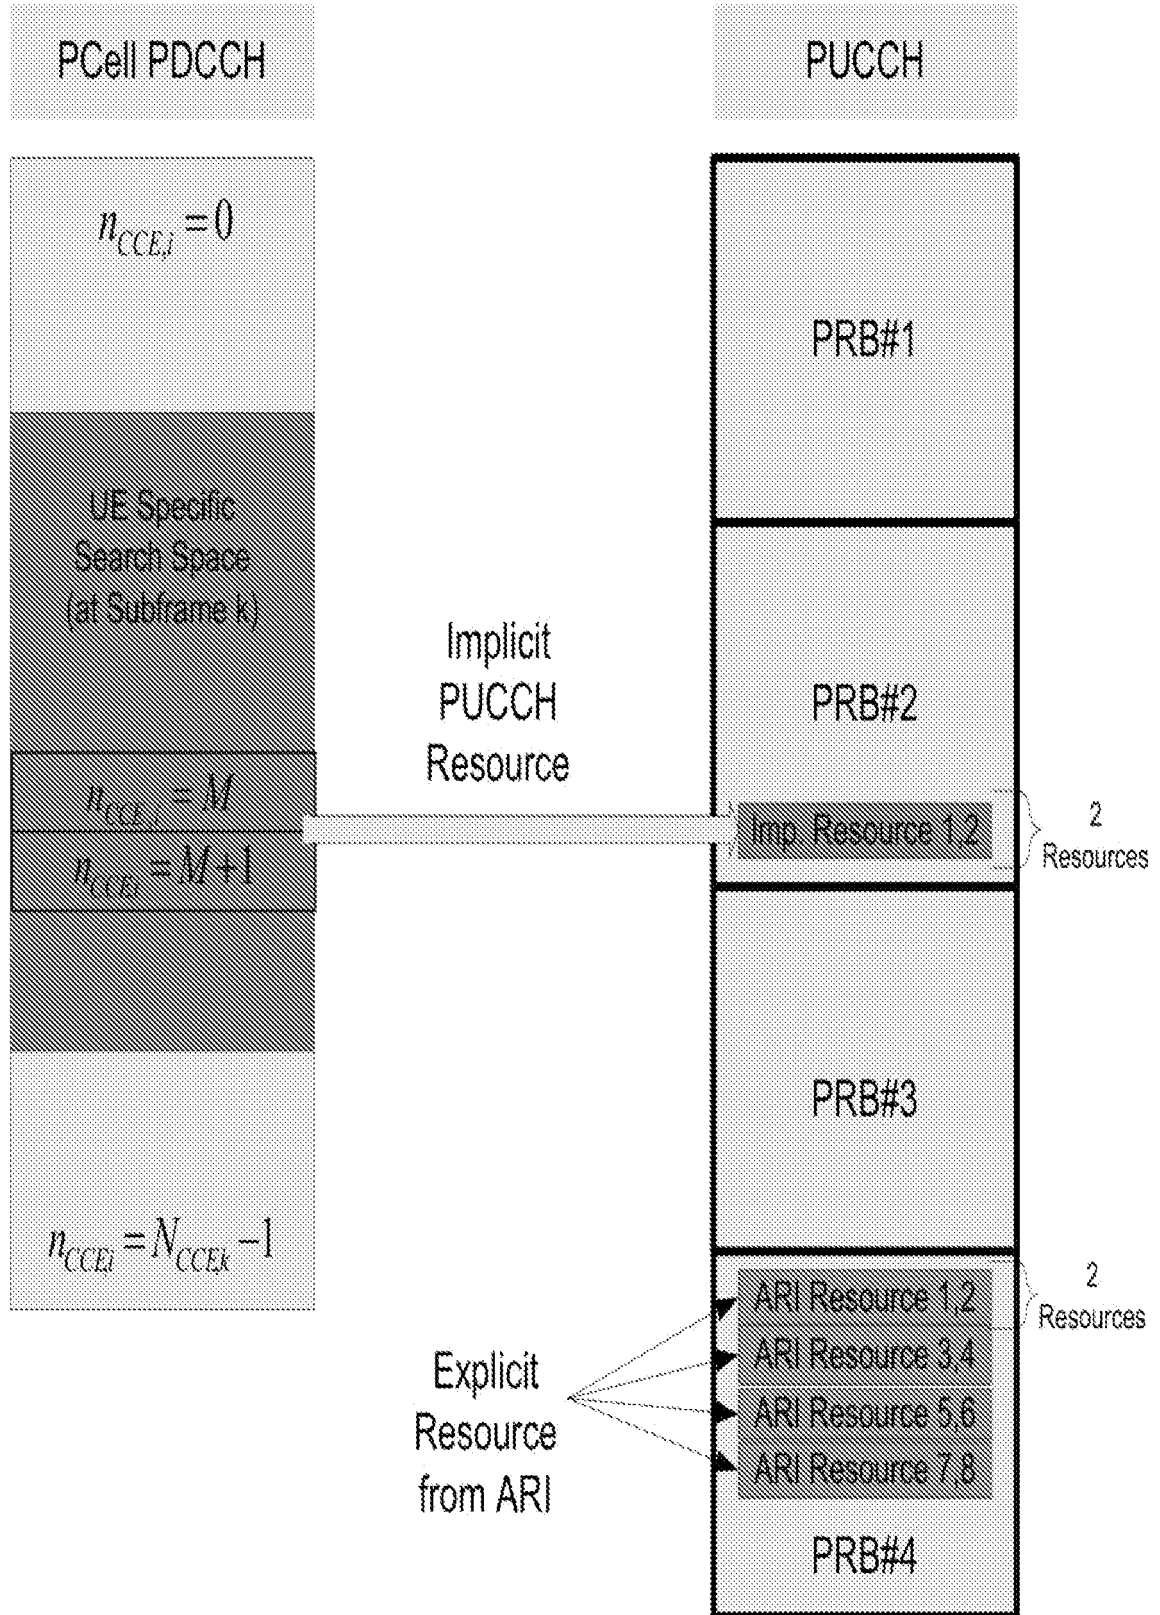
PCell PDCCH

PUCCH

$n_{CCE,l} = 0$

UE Specific Search Space (at Subframe k)

$n_{CCE,l} = M$

$n_{CCE,l} = M+1$

$n_{CCE,l} = N_{CCE,k} - 1$

Implicit PUCCH Resource

PRB#1

PRB#2

Imp. Resource 1,2

2 Resources

PRB#3

ARI Resource 1,2

ARI Resource 3,4

ARI Resource 5,6

ARI Resource 7,8

2 Resources

Explicit Resource from ARI

PRB#4